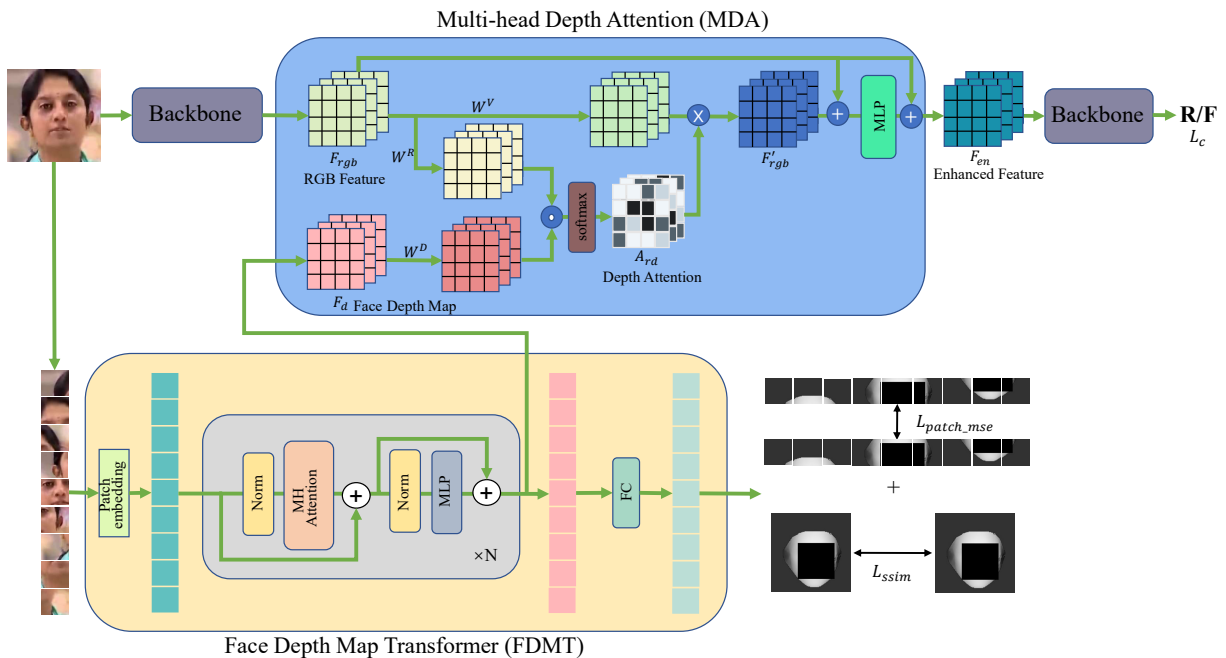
Multi-head Depth Attention (MDA)

Backbone

$W^V$

$W^R$

$F_{rgb}$
RGB Feature

$W^D$

$F_d$ Face Depth Map

softmax

$A_{rd}$
Depth Attention

$F'_{rgb}$

MLP

$F_{en}$
Enhanced Feature

Backbone

R/F
$L_c$

Patch embedding

Norm

MH Attention

Norm

MLP

×N

FC

$L_{patch\_mse}$

+

$L_{ssim}$

Face Depth Map Transformer (FDMT)